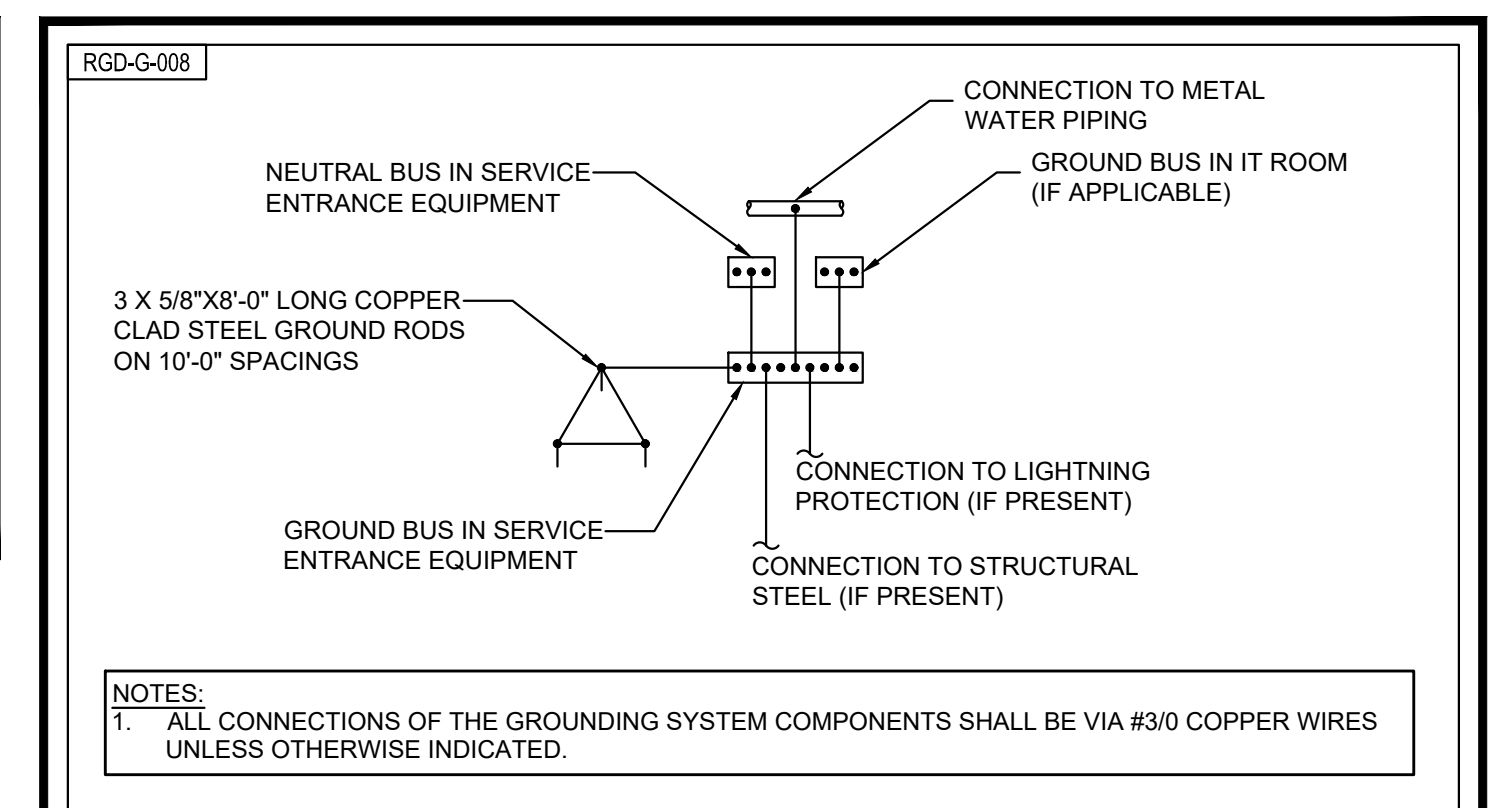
RGD-G-008

CONNECTION TO METAL WATER PIPING

NEUTRAL BUS IN SERVICE ENTRANCE EQUIPMENT

GROUND BUS IN IT ROOM (IF APPLICABLE)

3 X 5/8"X8'-0" LONG COPPER CLAD STEEL GROUND RODS ON 10'-0" SPACINGS

CONNECTION TO LIGHTNING PROTECTION (IF PRESENT)

GROUND BUS IN SERVICE ENTRANCE EQUIPMENT

CONNECTION TO STRUCTURAL STEEL (IF PRESENT)

NOTES:
1. ALL CONNECTIONS OF THE GROUNDING SYSTEM COMPONENTS SHALL BE VIA #3/0 COPPER WIRES UNLESS OTHERWISE INDICATED.